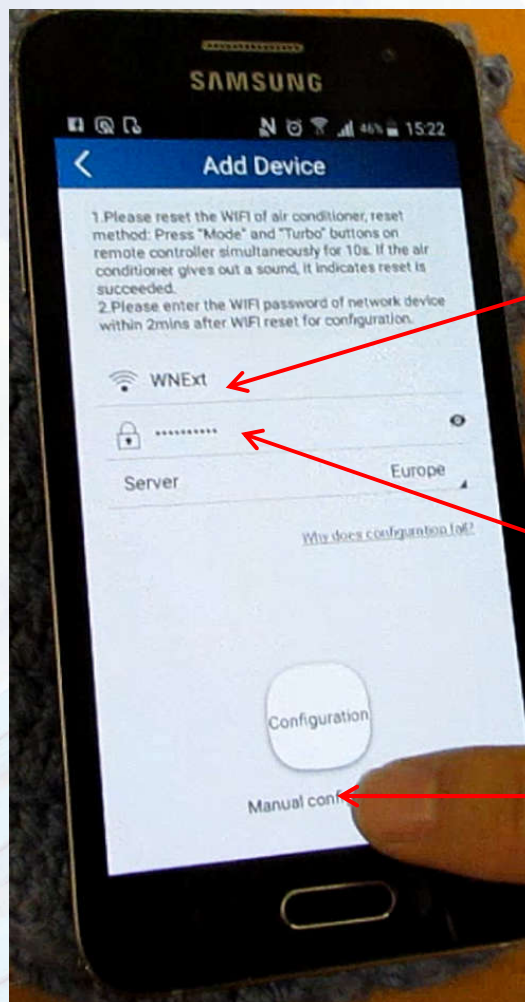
SAMSUNG

46% 15:22

Add Device

1.Please reset the WIFI of air conditioner, reset method: Press "Mode" and "Turbo" buttons on remote controller simultaneously for 10s. If the air conditioner gives out a sound, it indicates reset is succeeded.
2.Please enter the WIFI password of network device within 2mins after WIFI reset for configuration.

WNExt

•••••••••••

Server

Europe

Why does configuration fail?

Configuration

Manual con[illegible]